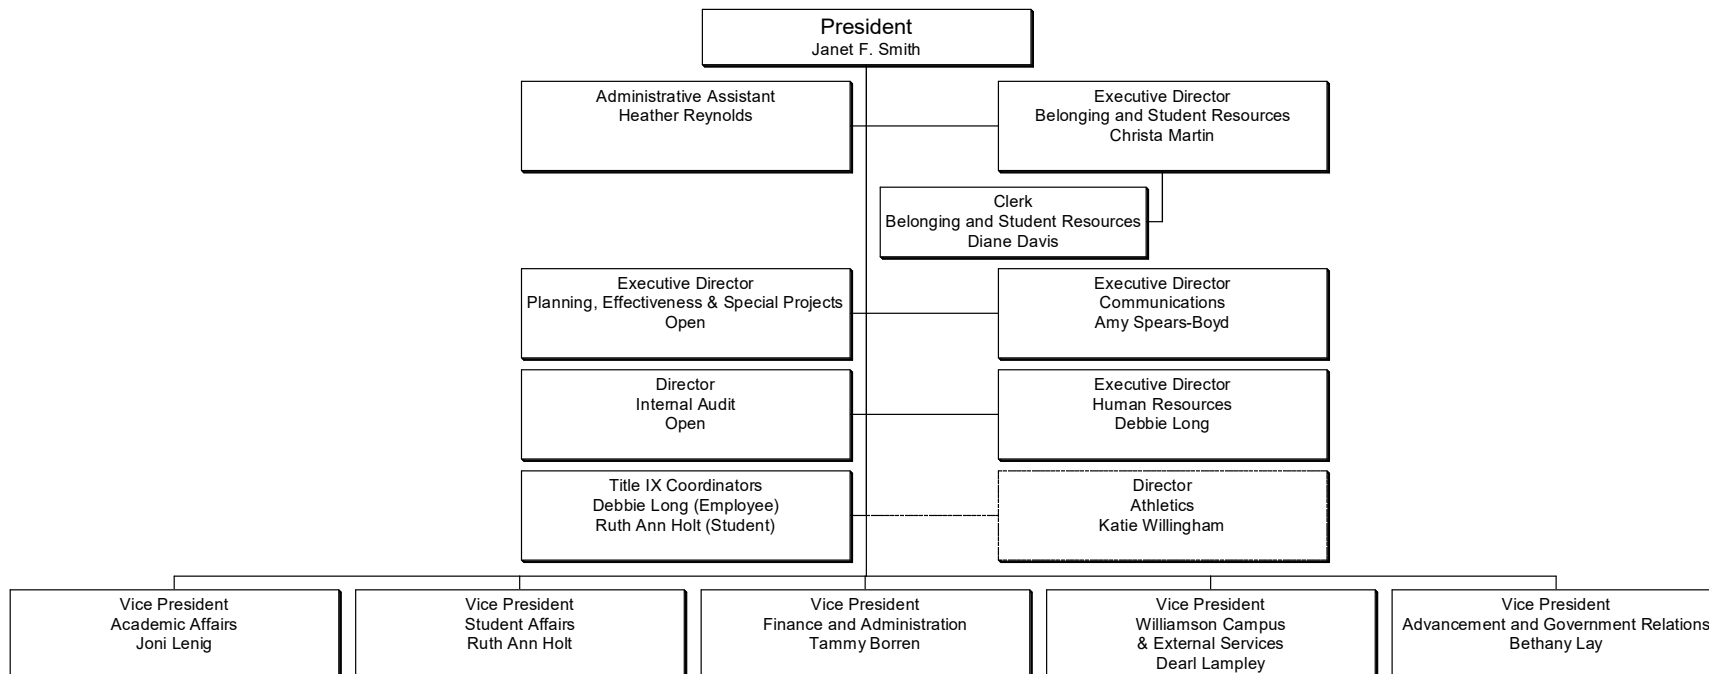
President
Janet F. Smith

Administrative Assistant
Heather Reynolds

Executive Director
Belonging and Student Resources
Christa Martin

Clerk
Belonging and Student Resources
Diane Davis

Executive Director
Planning, Effectiveness & Special Projects
Open

Executive Director
Communications
Amy Spears-Boyd

Director
Internal Audit
Open

Executive Director
Human Resources
Debbie Long

Title IX Coordinators
Debbie Long (Employee)
Ruth Ann Holt (Student)

Director
Athletics
Katie Willingham

Vice President
Academic Affairs
Joni Lenig

Vice President
Student Affairs
Ruth Ann Holt

Vice President
Finance and Administration
Tammy Borren

Vice President
Williamson Campus
& External Services
Dearl Lampley

Vice President
Advancement and Government Relations
Bethany Lay